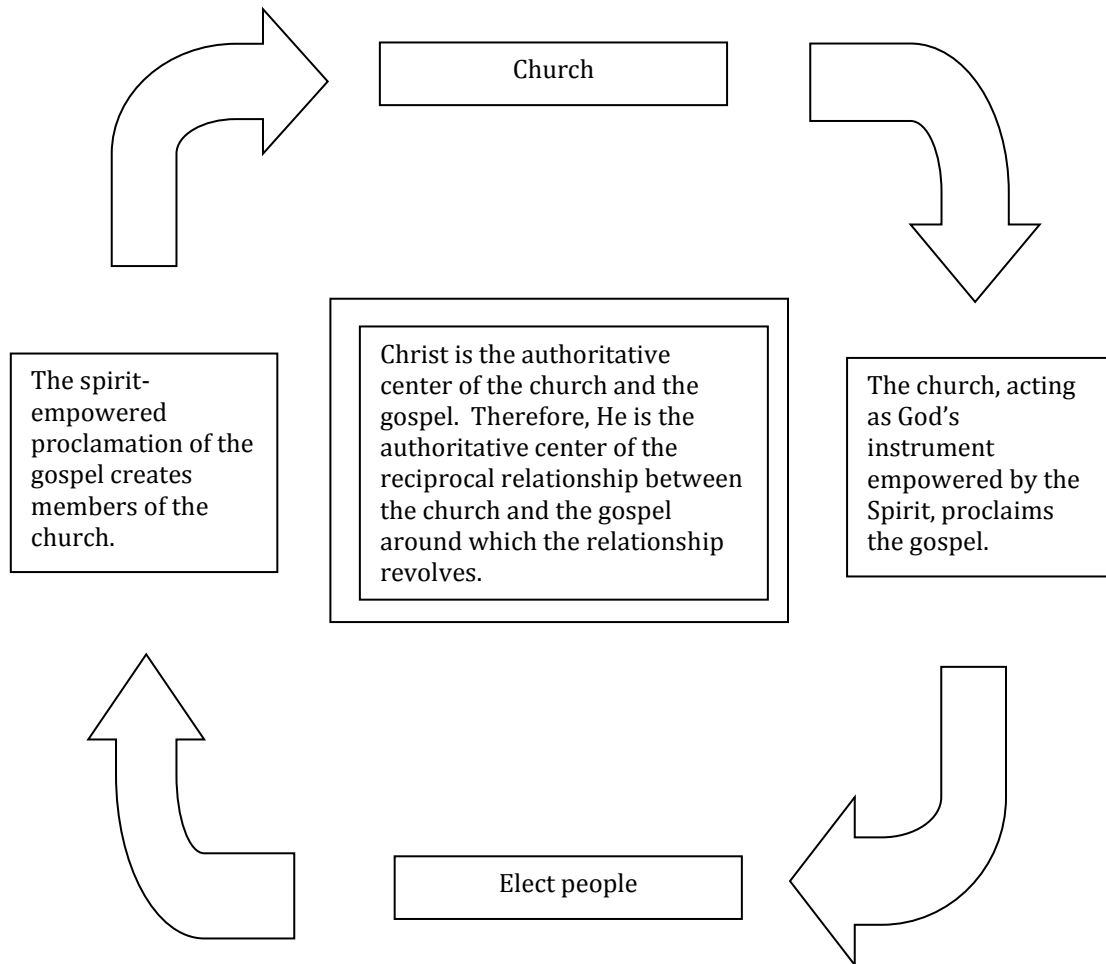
Church

The spirit-empowered proclamation of the gospel creates members of the church.

Christ is the authoritative center of the church and the gospel. Therefore, He is the authoritative center of the reciprocal relationship between the church and the gospel around which the relationship revolves.

The church, acting as God's instrument empowered by the Spirit, proclaims the gospel.

Elect people